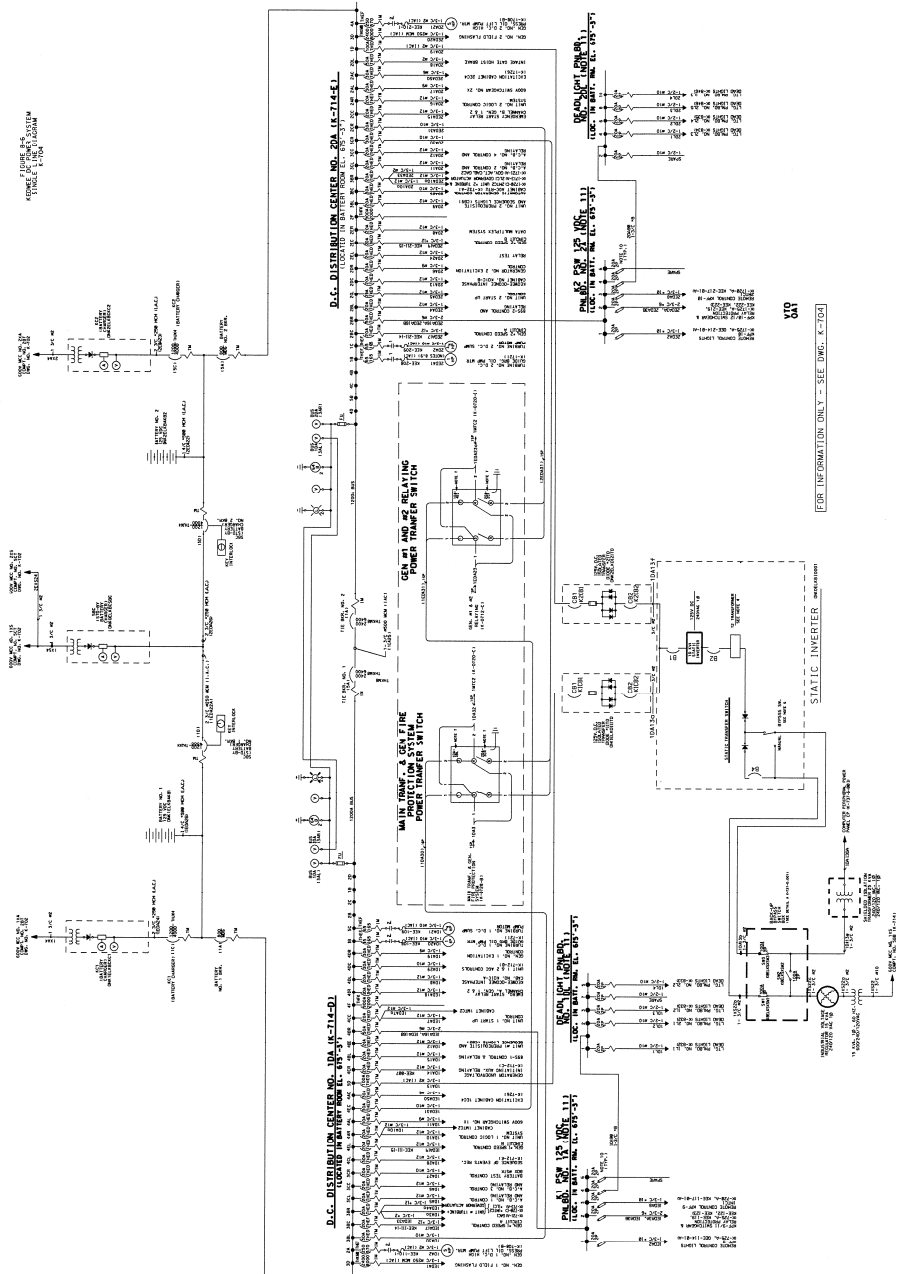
FIGURE 8-6
KERWEST DC POWER SYSTEM
SINGLE LINE DIAGRAM
K-704

D.C. DISTRIBUTION CENTER NO. 1A (K-714-D)
(LOCATED IN BATTERY ROOM EL. 675'-3")

D.C. DISTRIBUTION CENTER NO. 2A (K-714-E)
(LOCATED IN BATTERY ROOM EL. 675'-3")

MAIN TRANF. & GEN FIRE PROTECTION SYSTEM POWER TRANFER SWITCH

GEN #1 AND #2 RELAYING POWER TRANFER SWITCH

STATIC INVERTER

K1 PSW 125 VDC PNL.BD. NO. 1A (NOTE 11)
(LOC. IN BATT. RM. EL. 675'-3")

DEADLIGHT PNL.BD. NO. 1L (NOTE 11)
(LOC. IN BATT. RM. EL. 675'-3")

K2 PSW 125 VDC PNL.BD. NO. 2A (NOTE 11)
(LOC. IN BATT. RM. EL. 675'-3")

DEADLIGHT PNL.BD. NO. 2L (NOTE 11)
(LOC. IN BATT. RM. EL. 675'-3")

BATTERY NO. 1
BATTERY NO. 2

TIE BKR. NO. 1
TIE BKR. NO. 2

1200A BUS

SPARE

VTO
Q&1

FOR INFORMATION ONLY - SEE DWG. K-704